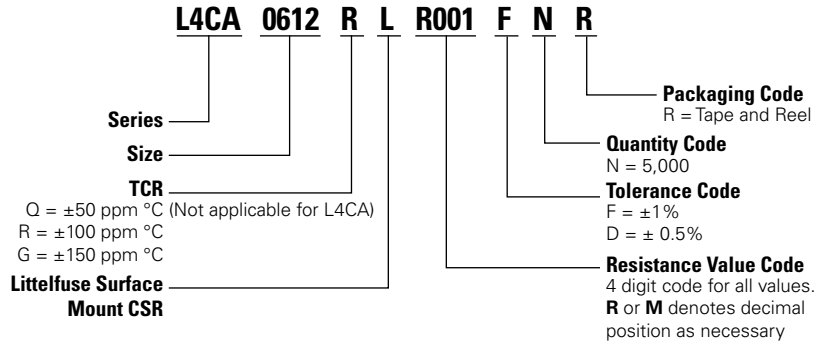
L4CA 0612 R L R001 F N R

Packaging Code
R = Tape and Reel

Series

Size

Quantity Code
N = 5,000

TCR
Q = ±50 ppm °C (Not applicable for L4CA)
R = ±100 ppm °C
G = ±150 ppm °C

Tolerance Code
F = ±1%
D = ± 0.5%

Littelfuse Surface Mount CSR

Resistance Value Code
4 digit code for all values.
**R** or **M** denotes decimal position as necessary